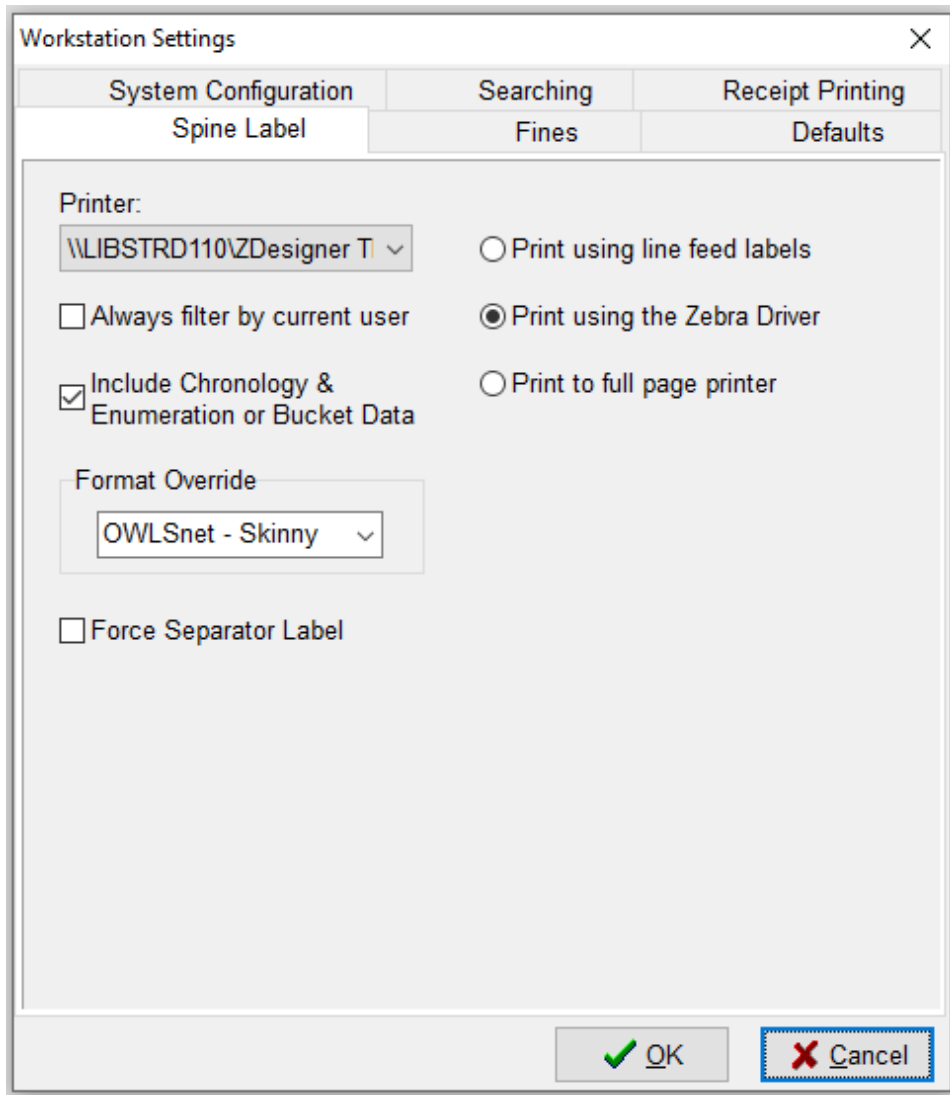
Workstation Settings

System Configuration
Searching
Receipt Printing
Spine Label
Fines
Defaults

Printer:
\\LIBSTRD110\ZDesigner T

Print using line feed labels

Always filter by current user

Print using the Zebra Driver

Include Chronology & Enumeration or Bucket Data

Print to full page printer

Format Override
OWLSnet - Skinny

Force Separator Label

OK
Cancel